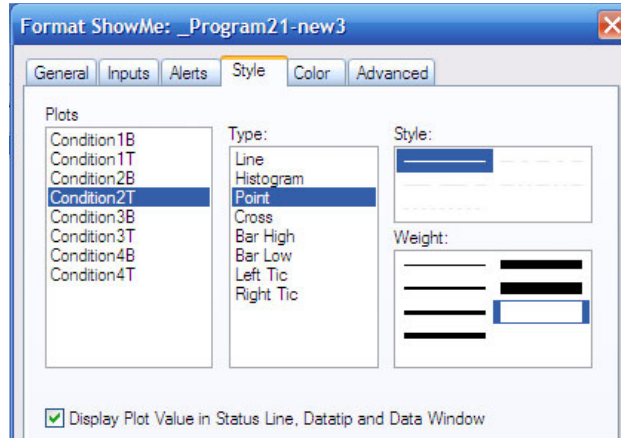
Format ShowMe: _Program21-new3

General | Inputs | Alerts | Style | Color | Advanced

Plots
Condition1B
Condition1T
Condition2B
Condition2T
Condition3B
Condition3T
Condition4B
Condition4T

Type:
Line
Histogram
Point
Cross
Bar High
Bar Low
Left Tic
Right Tic

Style:

Weight:

Display Plot Value in Status Line, Datatip and Data Window